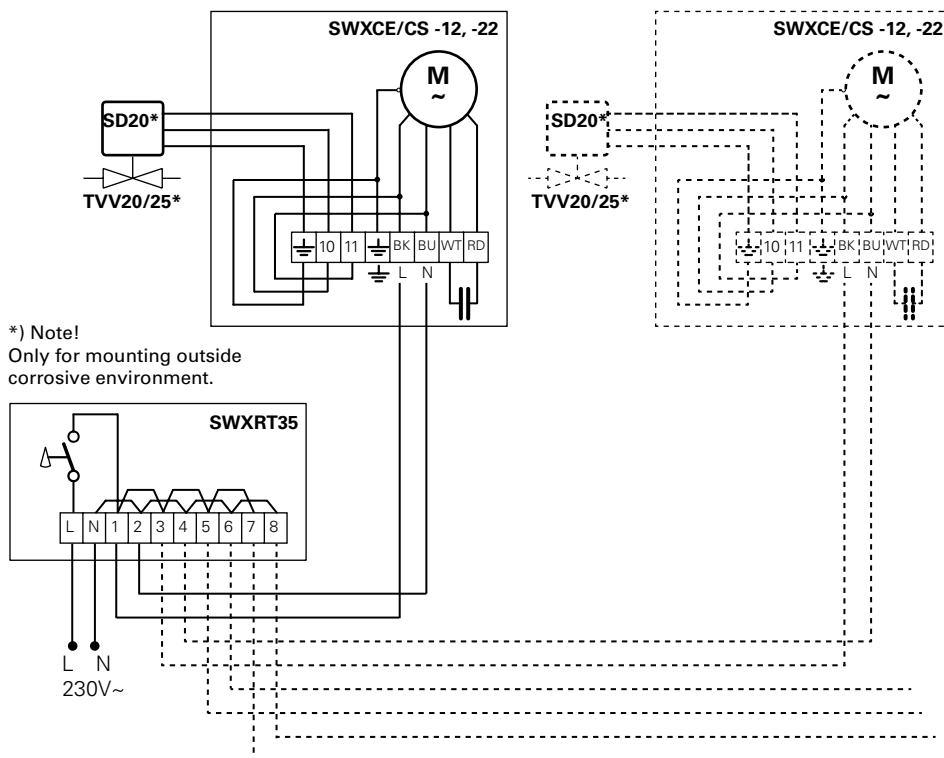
SWXCE/CS -12, -22

M
~

SD20*

TVV20/25*

10 11 BK BU WT RD

L N

SWXCE/CS -12, -22

M
~

SD20*

TVV20/25*

10 11 BK BU WT RD

L N

*) Note!
Only for mounting outside corrosive environment.

SWXRT35

L N 1 2 3 4 5 6 7 8

L N
230V~